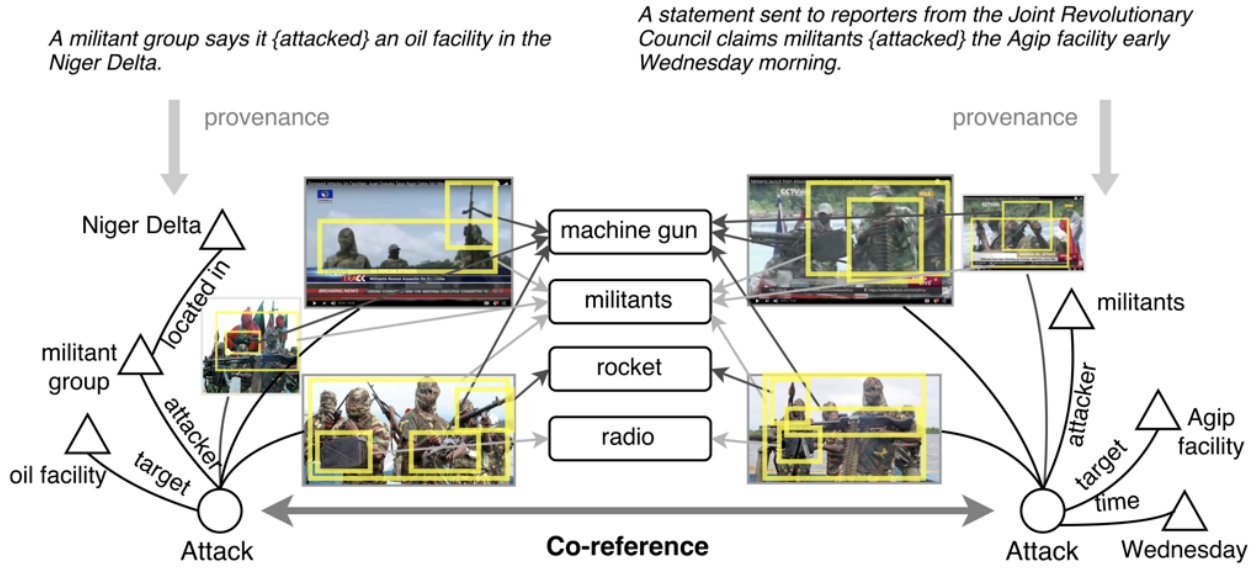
A militant group says it {attacked} an oil facility in the Niger Delta.

A statement sent to reporters from the Joint Revolutionary Council claims militants {attacked} the Agip facility early Wednesday morning.

provenance

provenance

Niger Delta

located in

militant group

attacker

oil facility

target

Attack

machine gun

militants

rocket

radio

militants

attacker

Agip facility

target

time

Wednesday

Attack

Co-reference